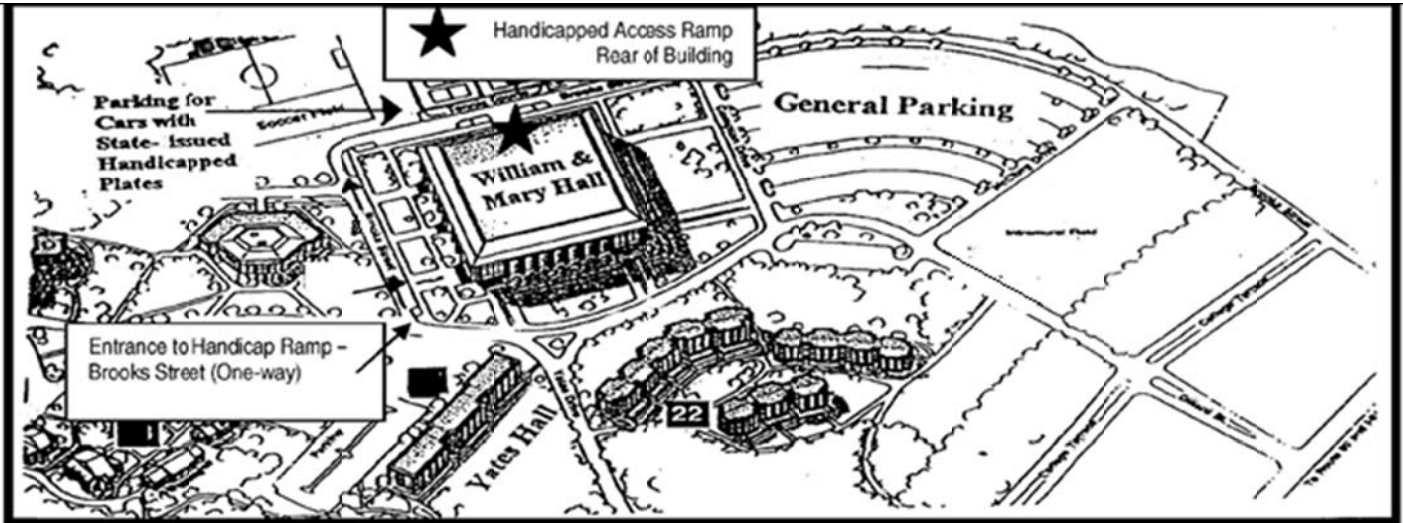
Handicapped Access Ramp
Rear of Building

Parking for Cars with State- issued Handicapped Plates

General Parking

William & Mary Hall

Soccer Field

Brooks Street

Intramural Field

Entrance to Handicap Ramp – Brooks Street (One-way)

Yates Hall

22

1